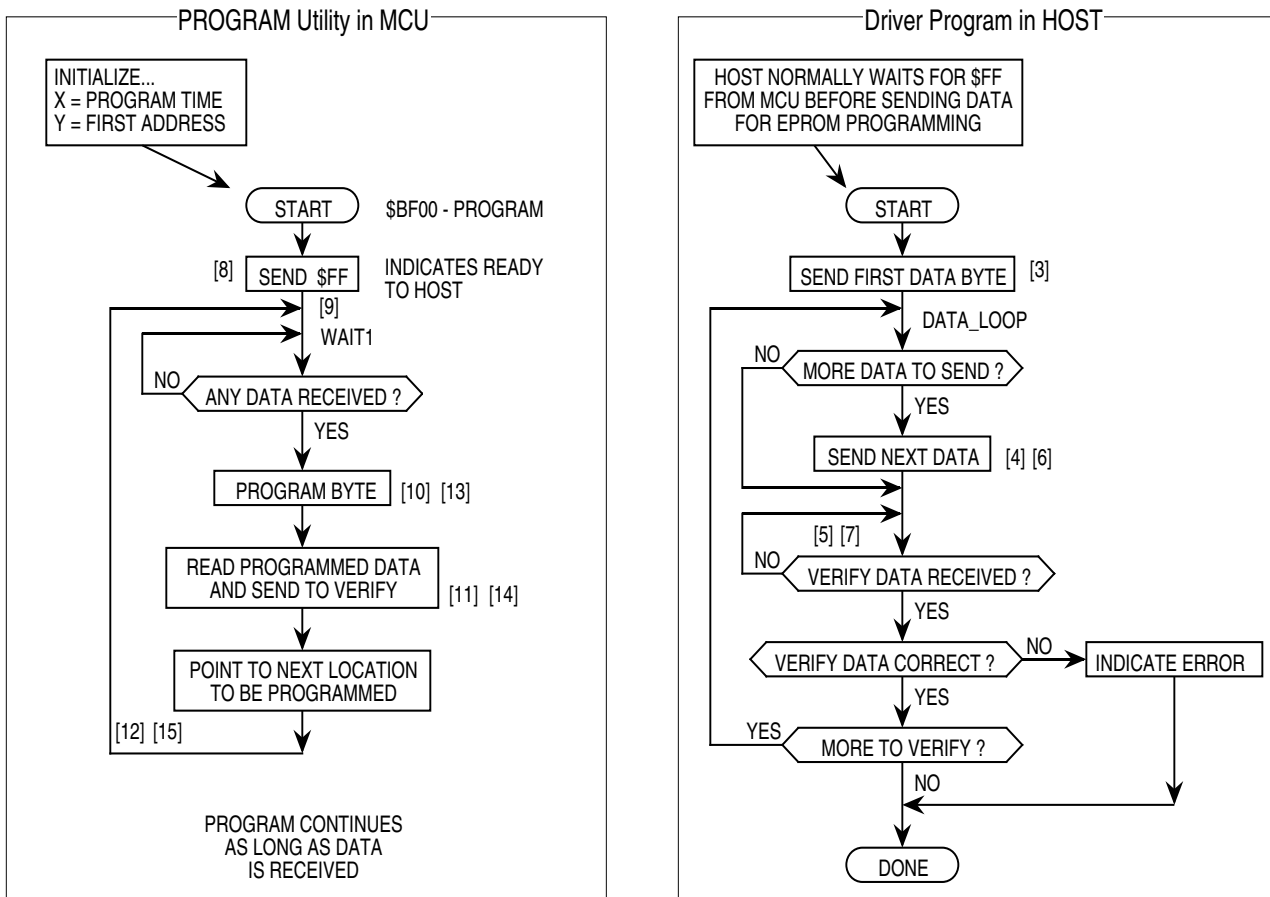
PROGRAM Utility in MCU

INITIALIZE...
X = PROGRAM TIME
Y = FIRST ADDRESS

START

\$BF00 - PROGRAM

[8]

SEND \$FF

INDICATES READY TO HOST

[9]

WAIT1

NO

ANY DATA RECEIVED ?

YES

PROGRAM BYTE

[10] [13]

READ PROGRAMMED DATA AND SEND TO VERIFY

[11] [14]

POINT TO NEXT LOCATION TO BE PROGRAMMED

[12] [15]

PROGRAM CONTINUES AS LONG AS DATA IS RECEIVED

Driver Program in HOST

HOST NORMALLY WAITS FOR \$FF FROM MCU BEFORE SENDING DATA FOR EPROM PROGRAMMING

START

SEND FIRST DATA BYTE

[3]

DATA_LOOP

NO

MORE DATA TO SEND ?

YES

SEND NEXT DATA

[4] [6]

[5] [7]

NO

VERIFY DATA RECEIVED ?

YES

VERIFY DATA CORRECT ?

NO

INDICATE ERROR

YES

YES

MORE TO VERIFY ?

NO

DONE